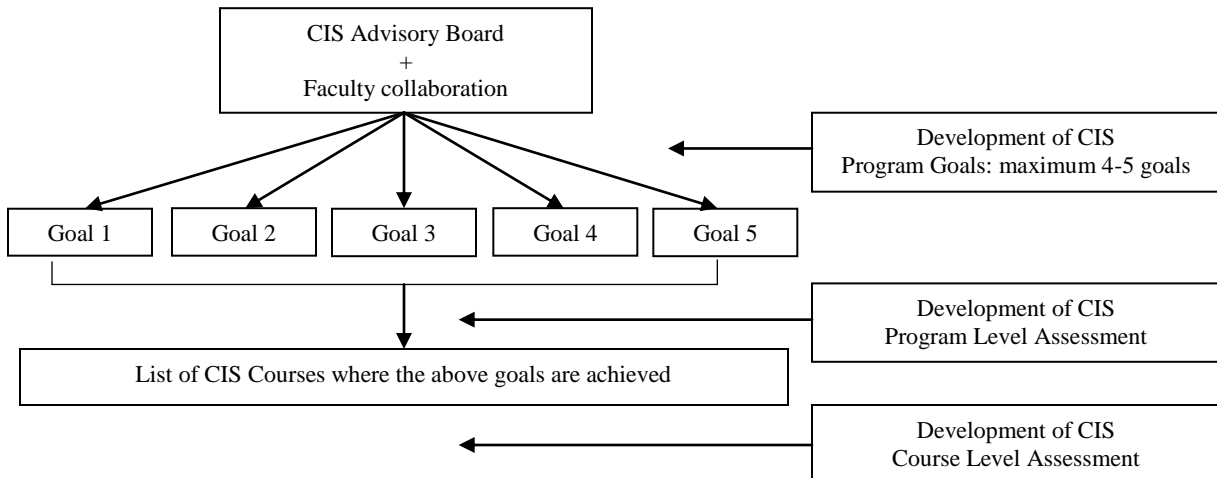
CIS Advisory Board
+
Faculty collaboration

Development of CIS
Program Goals: maximum 4-5 goals

Goal 1

Goal 2

Goal 3

Goal 4

Goal 5

Development of CIS
Program Level Assessment

List of CIS Courses where the above goals are achieved

Development of CIS
Course Level Assessment